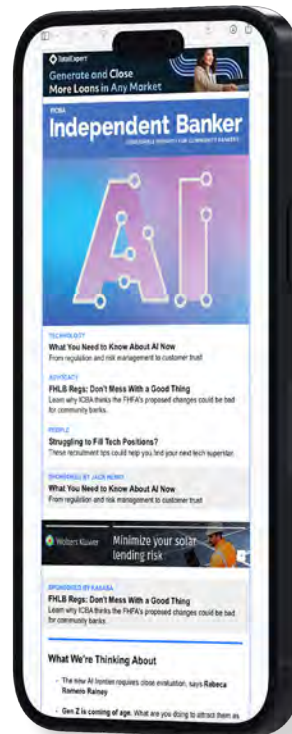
DataExpert
Generate and Close More Loans in Any Market

ICBA
Independent Banker
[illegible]

AI

TECHNOLOGY
What You Need to Know About AI Now
From regulation and risk management to customer trust

ADVOCACY
FHLB Regs: Don't Mess With a Good Thing
Learn why ICBA thinks the FHFA's proposed changes could be bad for community banks.

PEOPLE
Struggling to Fill Tech Positions?
These recruitment tips could help you find your next tech superstar.

SPONSORED BY JACK HENRY
What You Need to Know About AI Now
From regulation and risk management to customer trust

Wolters Kluwer
Minimize your solar lending risk

SPONSORED BY KASASA
FHLB Regs: Don't Mess With a Good Thing
Learn why ICBA thinks the FHFA's proposed changes could be bad for community banks.

What We're Thinking About

The new AI frontier requires close evaluation, says Rebeca Romero Rainey

Gen Z is coming of age. What are you doing to attract them as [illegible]